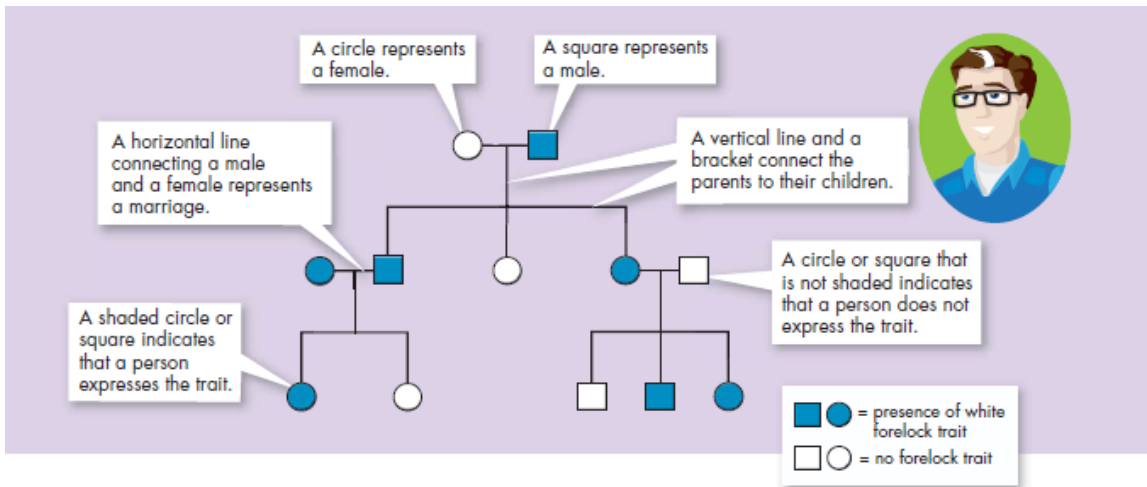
A circle represents a female.

A square represents a male.

A horizontal line connecting a male and a female represents a marriage.

A vertical line and a bracket connect the parents to their children.

A circle or square that is not shaded indicates that a person does not express the trait.

A shaded circle or square indicates that a person expresses the trait.

= presence of white forelock trait

= no forelock trait